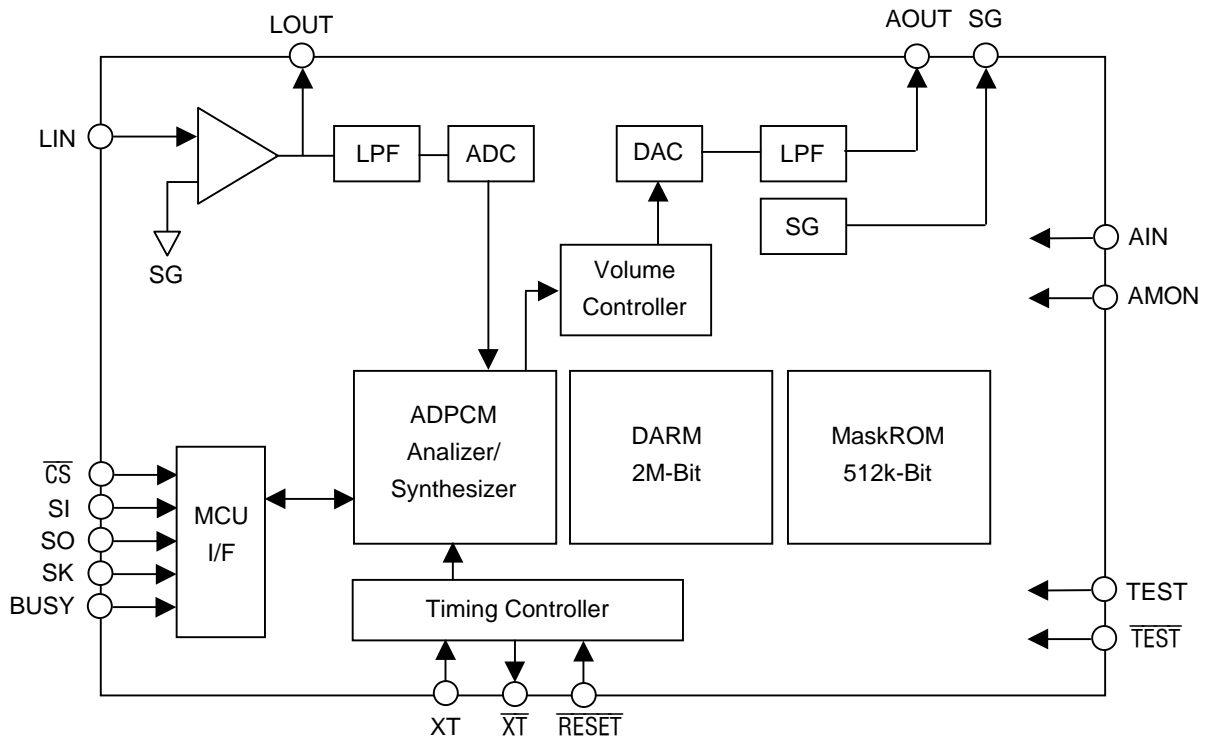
LOUT
AOUT SG
LIN
LPF
ADC
DAC
LPF
SG
SG
AIN
Volume Controller
AMON
ADPCM Analizer/ Synthesizer
DARM 2M-Bit
MaskROM 512k-Bit
$\overline{CS}$
SI
SO
SK
BUSY
MCU I/F
Timing Controller
TEST
$\overline{TEST}$
XT
$\overline{XT}$
$\overline{RESET}$